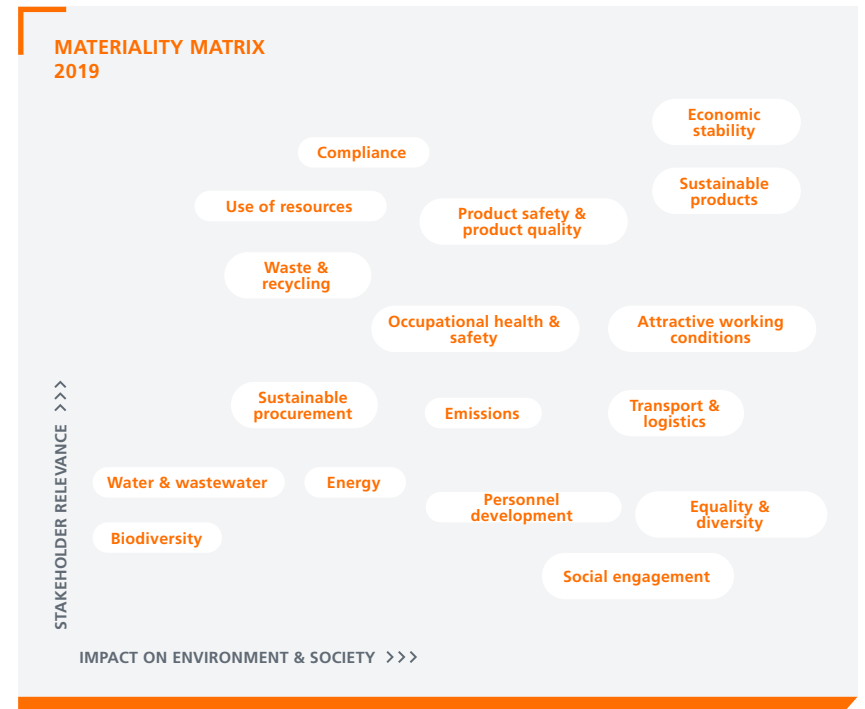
MATERIALITY MATRIX
2019

Economic stability

Compliance

Sustainable products

Use of resources

Product safety & product quality

Waste & recycling

Occupational health & safety

Attractive working conditions

Sustainable procurement

Emissions

Transport & logistics

Water & wastewater

Energy

Personnel development

Equality & diversity

Biodiversity

Social engagement

STAKEHOLDER RELEVANCE >>>

IMPACT ON ENVIRONMENT & SOCIETY >>>